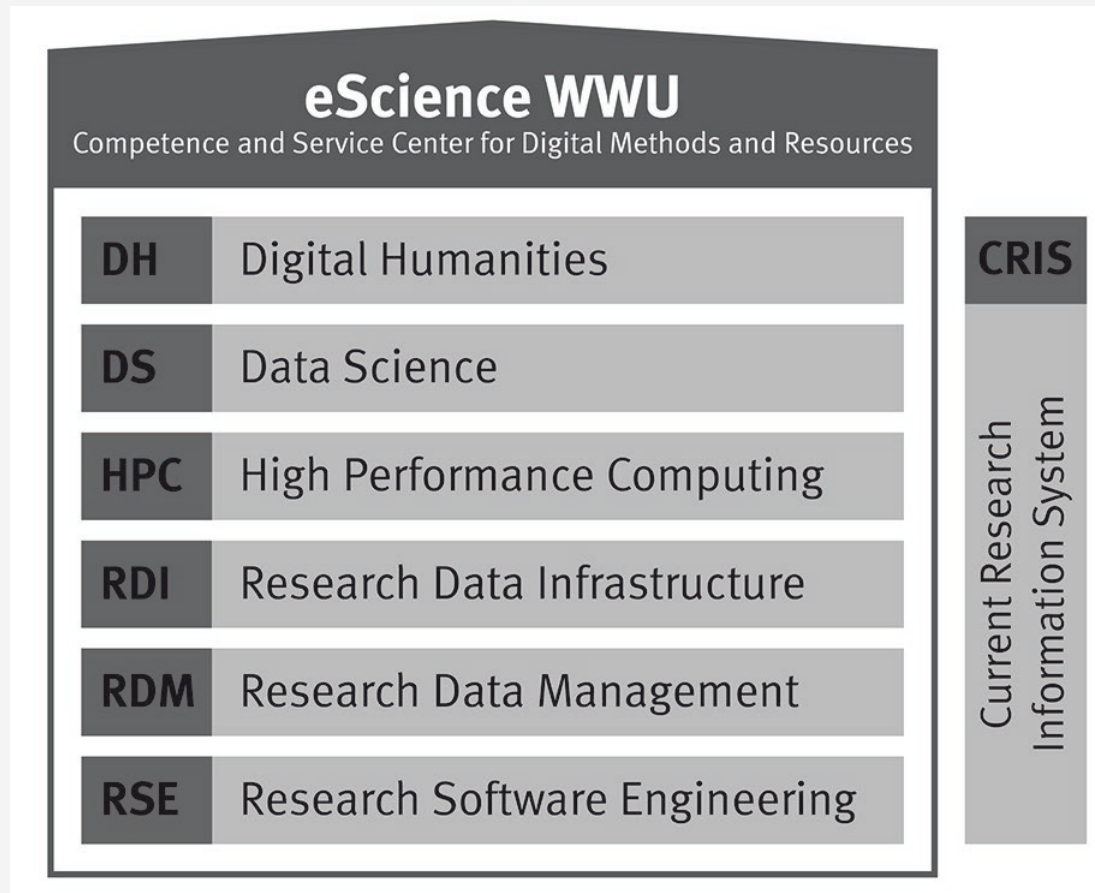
eScience WWU
Competence and Service Center for Digital Methods and Resources

DH Digital Humanities

DS Data Science

HPC High Performance Computing

RDI Research Data Infrastructure

RDM Research Data Management

RSE Research Software Engineering

CRIS

Current Research Information System